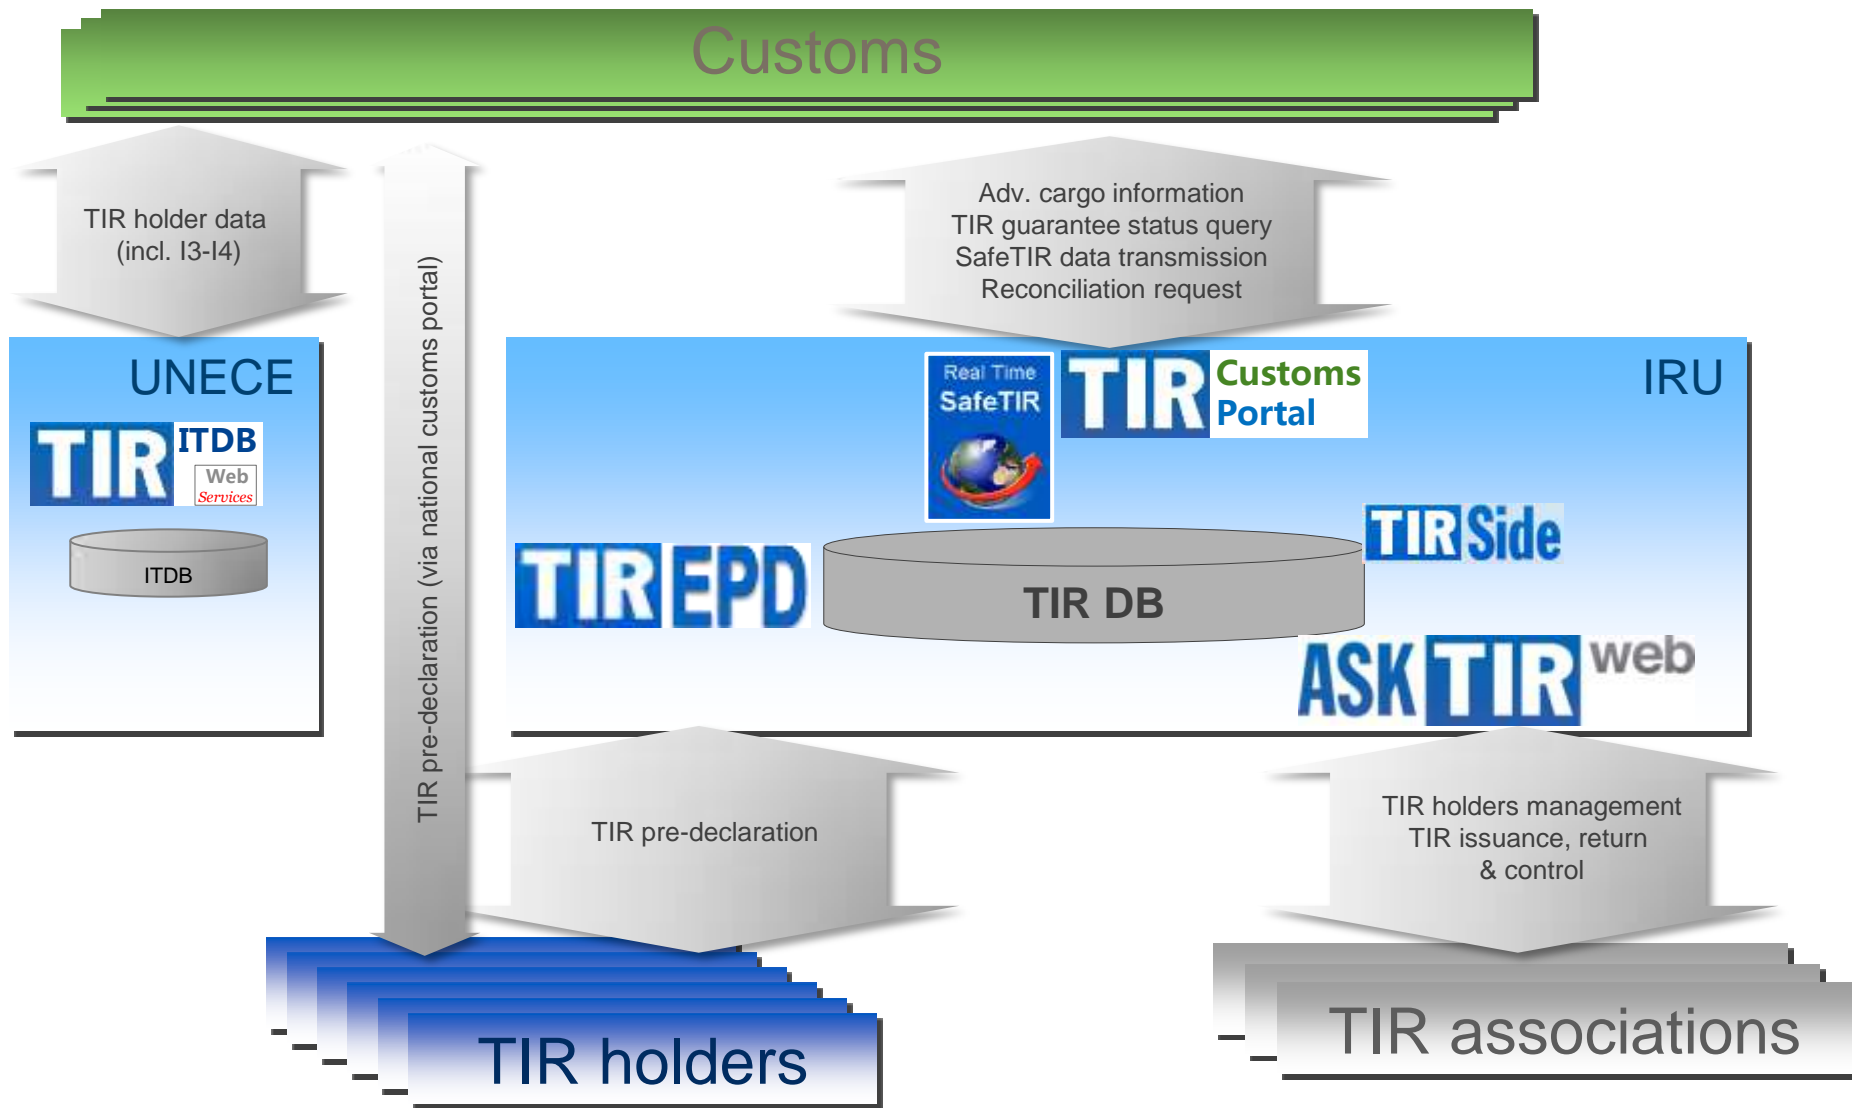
Customs

TIR holder data
(incl. I3-I4)

TIR pre-declaration (via national customs portal)

Adv. cargo information
TIR guarantee status query
SafeTIR data transmission
Reconciliation request

UNECE

TIR ITDB
Web
Services

ITDB

Real Time
SafeTIR

TIR Customs Portal

IRU

TIR Side

TIR EPD

TIR DB

ASK TIR web

TIR pre-declaration

TIR holders management
TIR issuance, return
& control

TIR holders

TIR associations